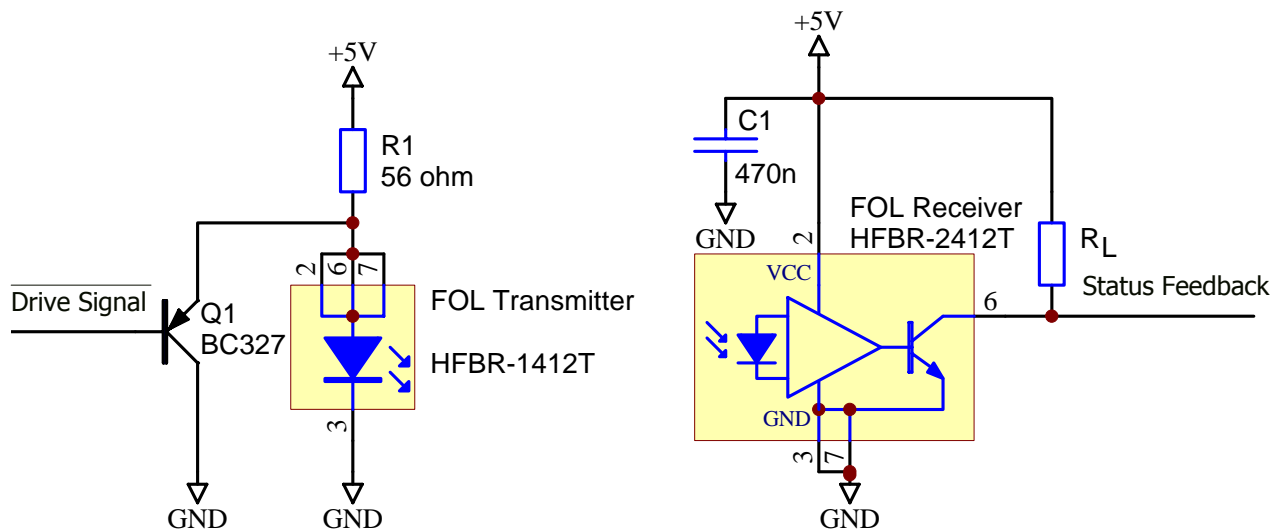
+5V

R1
56 ohm

$\overline{\text{Drive Signal}}$

Q1
BC327

2 6 7

FOL Transmitter

HFBR-1412T

3

GND GND

+5V

C1
470n

GND

FOL Receiver
HFBR-2412T

2

VCC

GND

3 7

GND

$R_L$

Status Feedback

6